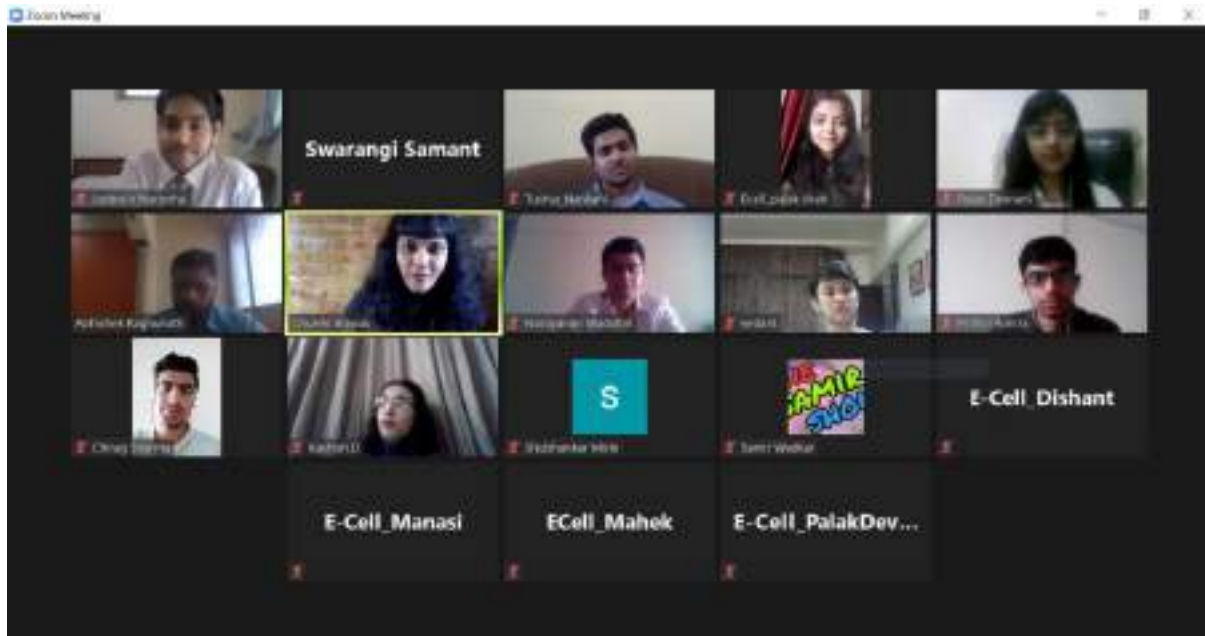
Zoom Meeting

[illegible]

Swarangi Samant

Tushar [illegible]

Ecell_palak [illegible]

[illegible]

Abhishek Raghunath

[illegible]

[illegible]

Vedant

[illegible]

Chirag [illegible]

Kashish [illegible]

S

Shubhankar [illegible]

SAMIR SHOW

Samir Wadkar

E-Cell_Dishant

E-Cell_Manasi

ECell_Mahek

E-Cell_PalakDev...